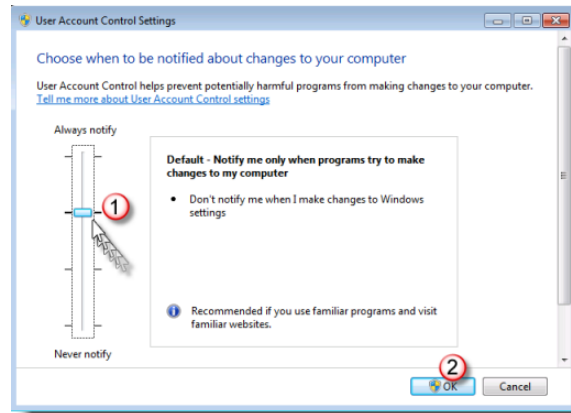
User Account Control Settings

Choose when to be notified about changes to your computer

User Account Control helps prevent potentially harmful programs from making changes to your computer.
Tell me more about User Account Control settings

Always notify

1

Default - Notify me only when programs try to make changes to my computer

• Don't notify me when I make changes to Windows settings

Recommended if you use familiar programs and visit familiar websites.

Never notify

2

OK

Cancel